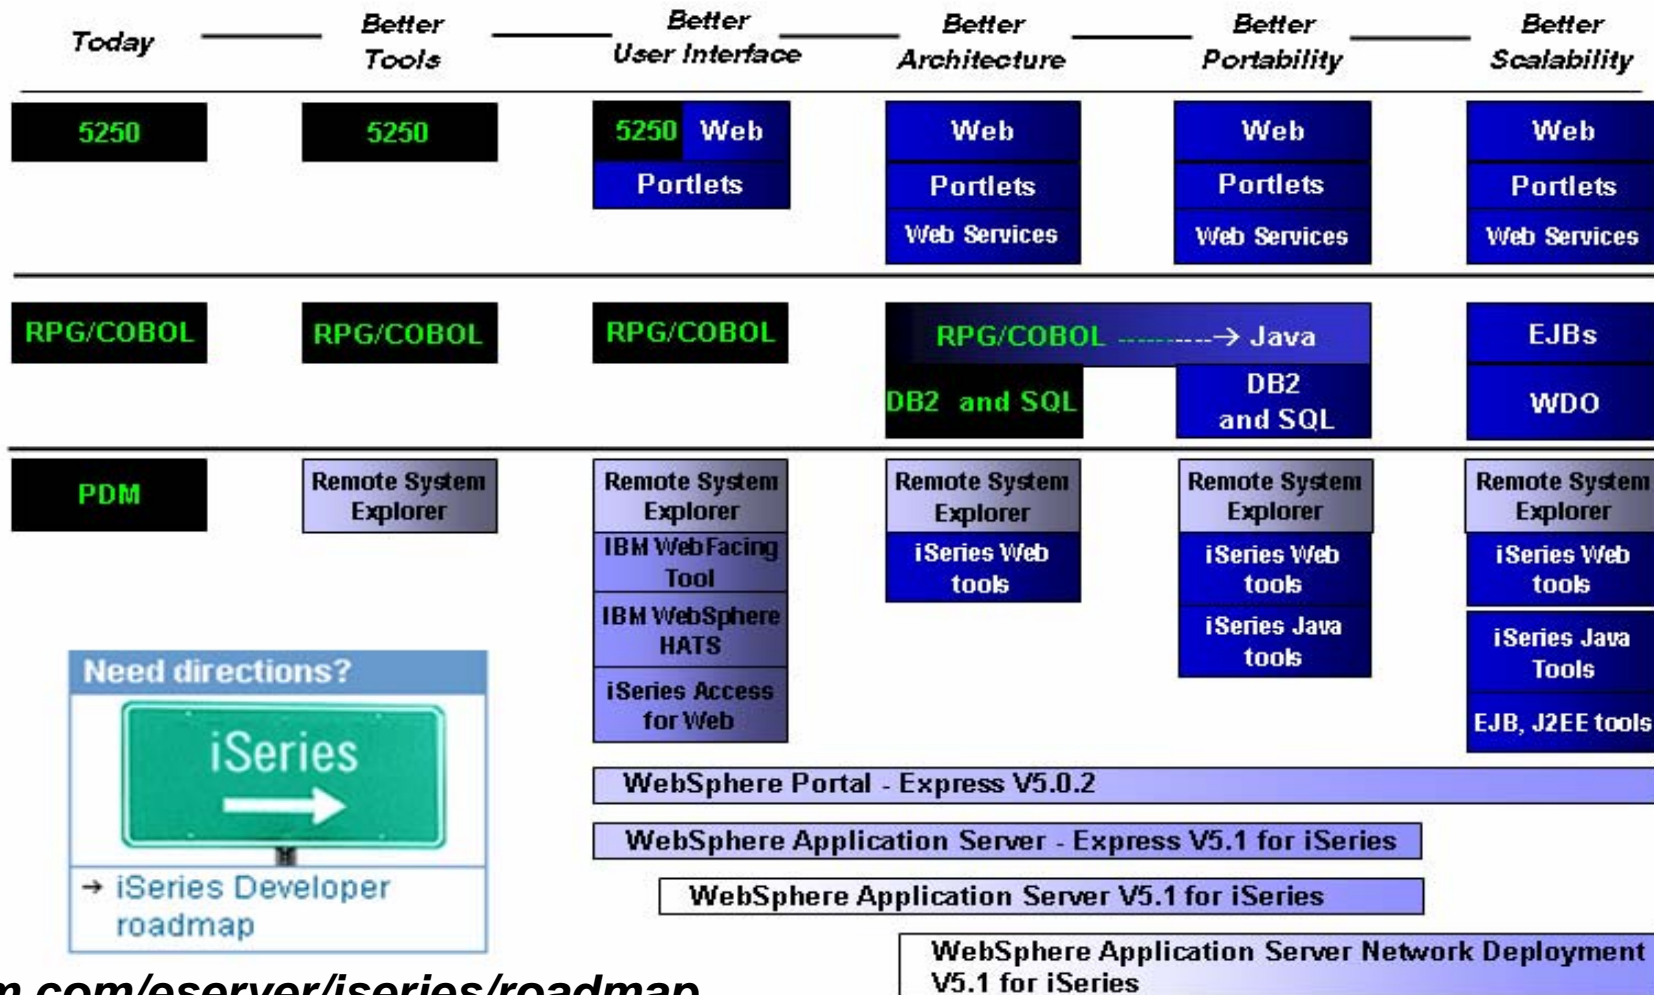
Today

Better Tools

Better User Interface

Better Architecture

Better Portability

Better Scalability

5250

5250

5250 Web

Portlets

Web

Portlets

Web Services

Web

Portlets

Web Services

Web

Portlets

Web Services

RPG/COBOL

RPG/COBOL

RPG/COBOL

RPG/COBOL ----------→ Java

DB2 and SQL

DB2 and SQL

EJBs

WDO

PDM

Remote System Explorer

Remote System Explorer

IBM WebFacing Tool

IBM WebSphere HATS

iSeries Access for Web

Remote System Explorer

iSeries Web tools

Remote System Explorer

iSeries Web tools

iSeries Java tools

Remote System Explorer

iSeries Web tools

iSeries Java Tools

EJB, J2EE tools

Need directions?

iSeries

→ iSeries Developer roadmap

WebSphere Portal - Express V5.0.2

WebSphere Application Server - Express V5.1 for iSeries

WebSphere Application Server V5.1 for iSeries

WebSphere Application Server Network Deployment V5.1 for iSeries

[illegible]m.com/eserver/iseries/roadmap